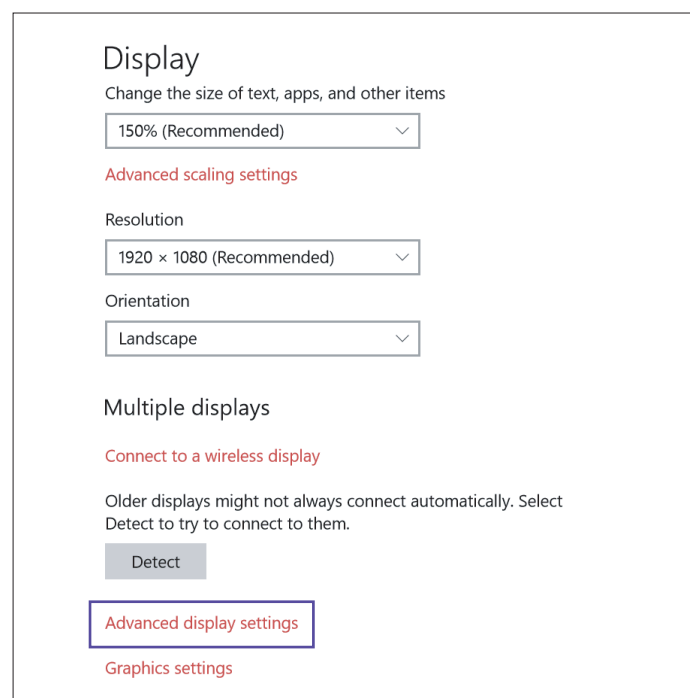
Display

Change the size of text, apps, and other items

150% (Recommended)

Advanced scaling settings

Resolution

1920 × 1080 (Recommended)

Orientation

Landscape

Multiple displays

Connect to a wireless display

Older displays might not always connect automatically. Select Detect to try to connect to them.

Detect

Advanced display settings

Graphics settings